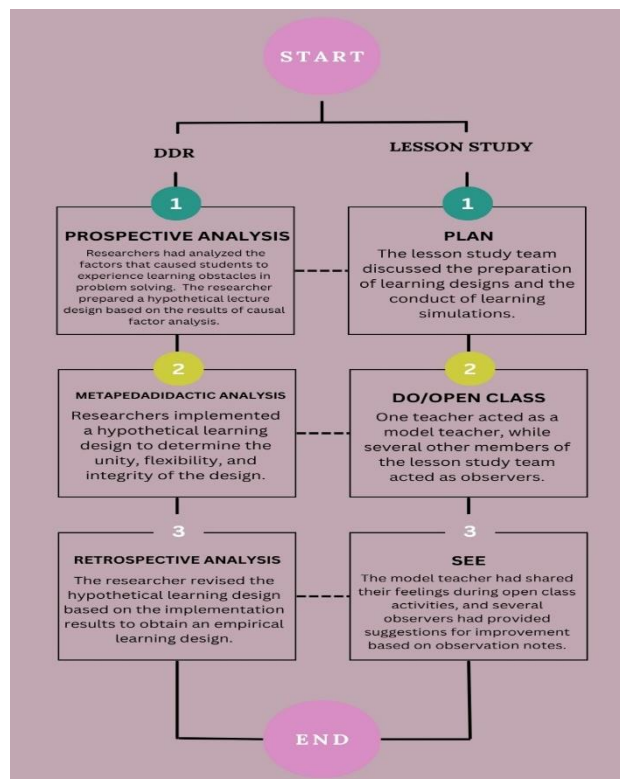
START

DDR

LESSON STUDY

1

PROSPECTIVE ANALYSIS

Researchers had analyzed the factors that caused students to experience learning obstacles in problem solving. The researcher prepared a hypothetical lecture design based on the results of causal factor analysis.

1

PLAN

The lesson study team discussed the preparation of learning designs and the conduct of learning simulations.

2

METAPEDADIDACTIC ANALYSIS

Researchers implemented a hypothetical learning design to determine the unity, flexibility, and integrity of the design.

2

DO/OPEN CLASS

One teacher acted as a model teacher, while several other members of the lesson study team acted as observers.

3

RETROSPECTIVE ANALYSIS

The researcher revised the hypothetical learning design based on the implementation results to obtain an empirical learning design.

3

SEE

The model teacher had shared their feelings during open class activities, and several observers had provided suggestions for improvement based on observation notes.

END